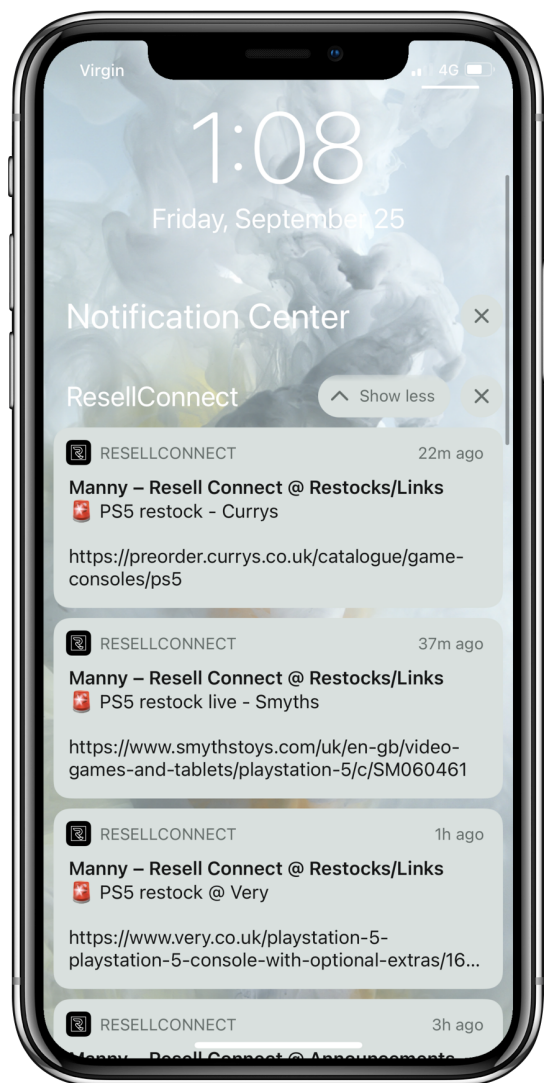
Virgin 4G

1:08
Friday, September 25

Notification Center ×

ResellConnect Show less ×

RESELLCONNECT 22m ago
Manny – Resell Connect @ Restocks/Links
🚨 PS5 restock - Currys

https://preorder.currys.co.uk/catalogue/game-consoles/ps5

RESELLCONNECT 37m ago
Manny – Resell Connect @ Restocks/Links
🚨 PS5 restock live - Smyths

https://www.smythstoys.com/uk/en-gb/video-games-and-tablets/playstation-5/c/SM060461

RESELLCONNECT 1h ago
Manny – Resell Connect @ Restocks/Links
🚨 PS5 restock @ Very

https://www.very.co.uk/playstation-5-playstation-5-console-with-optional-extras/16...

RESELLCONNECT 3h ago
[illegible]